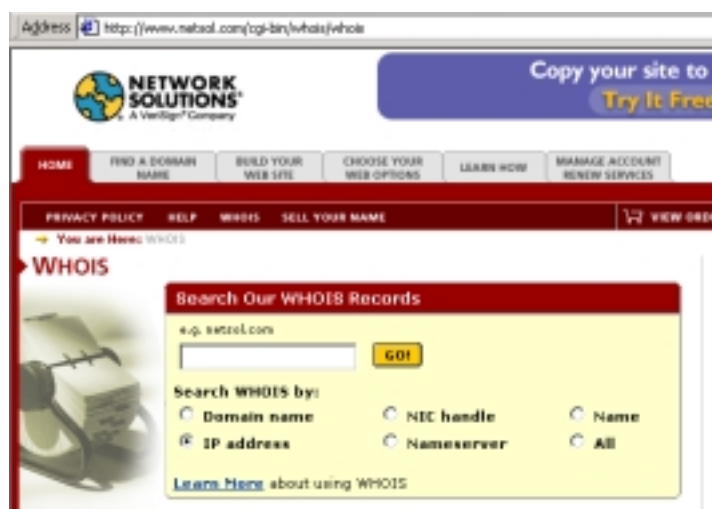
Address http://www.netsol.com/cgi-bin/whois/whois

NETWORK SOLUTIONS A VeriSign Company

Copy your site to
Try It Free

HOME | FIND A DOMAIN NAME | BUILD YOUR WEB SITE | CHOOSE YOUR WEB OPTIONS | LEARN HOW | MANAGE ACCOUNT RENEW SERVICES

PRIVACY POLICY HELP WHOIS SELL YOUR NAME

VIEW ORD

You are Here: WHOIS

WHOIS

Search Our WHOIS Records

e.g. netsol.com

GO!

Search WHOIS by:

Domain name
NIC handle
Name
IP address
Nameserver
All

Learn More about using WHOIS